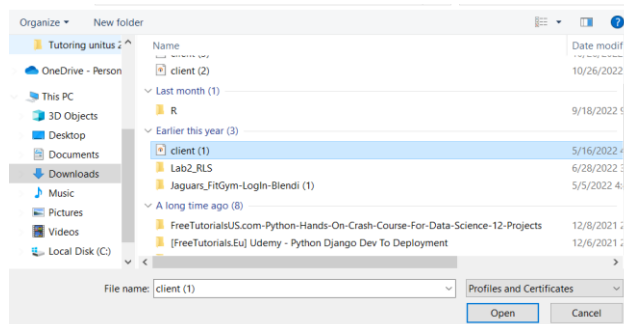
Organize ▾
New folder

Tutoring unitus 2
OneDrive - Person
This PC
3D Objects
Desktop
Documents
Downloads
Music
Pictures
Videos
Local Disk (C:)

Name
Date modif
client (2)
10/26/2022
Last month (1)
R
9/18/2022
Earlier this year (3)
client (1)
5/16/2022
Lab2_RLS
6/28/2022
Jaguars_FitGym-LogIn-Blendi (1)
5/5/2022
A long time ago (8)
FreeTutorialsUS.com-Python-Hands-On-Crash-Course-For-Data-Science-12-Projects
12/8/2021
[FreeTutorials.Eu] Udemy - Python Django Dev To Deployment
12/6/2021

File name: client (1)
Profiles and Certificates
Open
Cancel